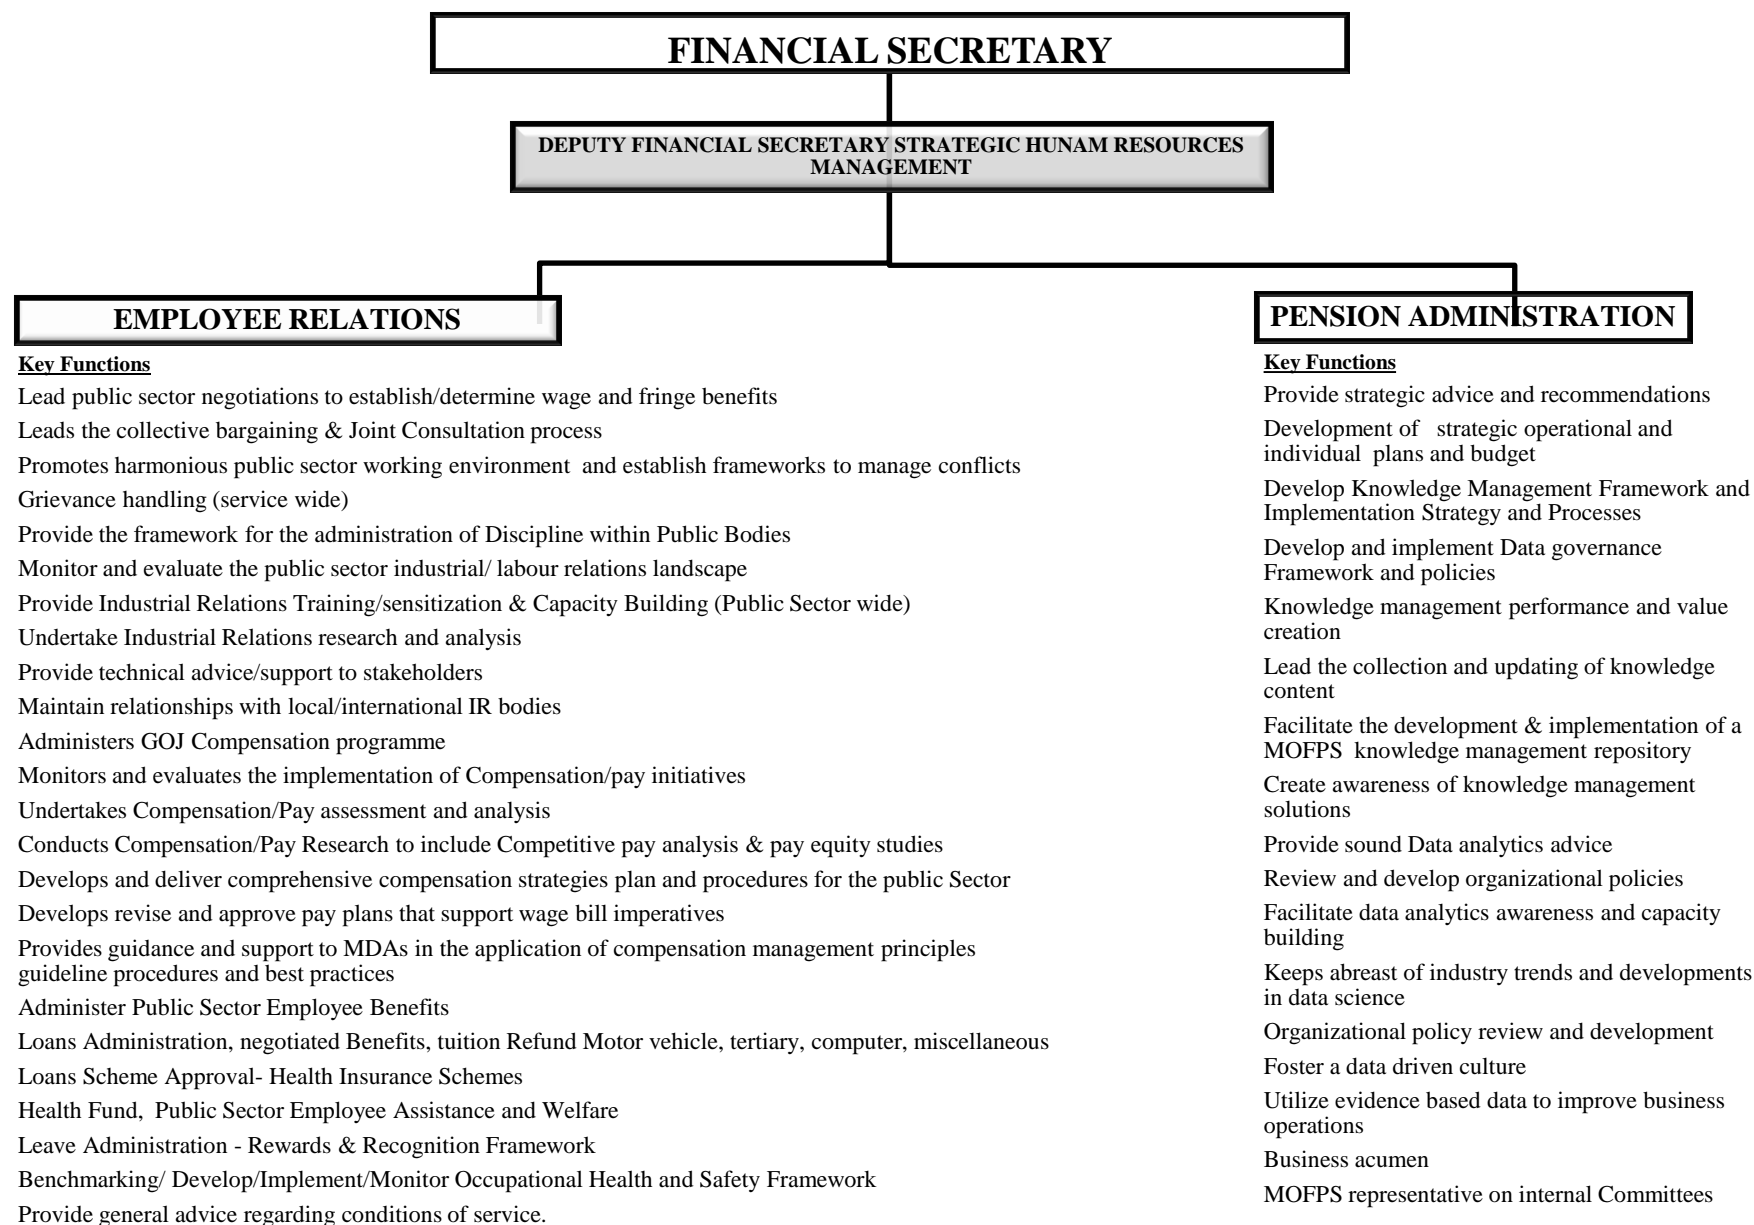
FINANCIAL SECRETARY

DEPUTY FINANCIAL SECRETARY STRATEGIC HUNAM RESOURCES MANAGEMENT

EMPLOYEE RELATIONS

Key Functions

Lead public sector negotiations to establish/determine wage and fringe benefits

Leads the collective bargaining & Joint Consultation process

Promotes harmonious public sector working environment and establish frameworks to manage conflicts

Grievance handling (service wide)

Provide the framework for the administration of Discipline within Public Bodies

Monitor and evaluate the public sector industrial/ labour relations landscape

Provide Industrial Relations Training/sensitization & Capacity Building (Public Sector wide)

Undertake Industrial Relations research and analysis

Provide technical advice/support to stakeholders

Maintain relationships with local/international IR bodies

Administers GOJ Compensation programme

Monitors and evaluates the implementation of Compensation/pay initiatives

Undertakes Compensation/Pay assessment and analysis

Conducts Compensation/Pay Research to include Competitive pay analysis & pay equity studies

Develops and deliver comprehensive compensation strategies plan and procedures for the public Sector

Develops revise and approve pay plans that support wage bill imperatives

Provides guidance and support to MDAs in the application of compensation management principles guideline procedures and best practices

Administer Public Sector Employee Benefits

Loans Administration, negotiated Benefits, tuition Refund Motor vehicle, tertiary, computer, miscellaneous

Loans Scheme Approval- Health Insurance Schemes

Health Fund, Public Sector Employee Assistance and Welfare

Leave Administration - Rewards & Recognition Framework

Benchmarking/ Develop/Implement/Monitor Occupational Health and Safety Framework

Provide general advice regarding conditions of service.

PENSION ADMINISTRATION

Key Functions

Provide strategic advice and recommendations

Development of strategic operational and individual plans and budget

Develop Knowledge Management Framework and Implementation Strategy and Processes

Develop and implement Data governance Framework and policies

Knowledge management performance and value creation

Lead the collection and updating of knowledge content

Facilitate the development & implementation of a MOFPS knowledge management repository

Create awareness of knowledge management solutions

Provide sound Data analytics advice

Review and develop organizational policies

Facilitate data analytics awareness and capacity building

Keeps abreast of industry trends and developments in data science

Organizational policy review and development

Foster a data driven culture

Utilize evidence based data to improve business operations

Business acumen

MOFPS representative on internal Committees